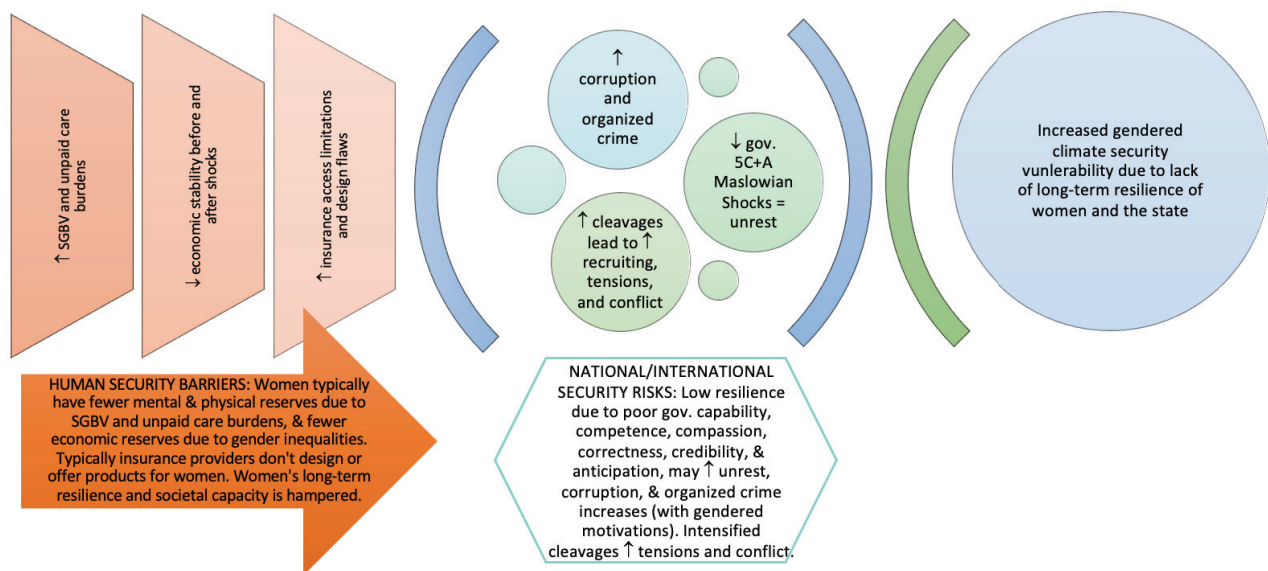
↑ SGBV and unpaid care burdens

↓economic stability before and after shocks

↑ insurance access limitations and design flaws

HUMAN SECURITY BARRIERS: Women typically have fewer mental & physical reserves due to SGBV and unpaid care burdens, & fewer economic reserves due to gender inequalities. Typically insurance providers don't design or offer products for women. Women's long-term resilience and societal capacity is hampered.

↑ corruption and organized crime

↓ gov. 5C+A Maslowian Shocks = unrest

↑ cleavages lead to ↑ recruiting, tensions, and conflict

NATIONAL/INTERNATIONAL SECURITY RISKS: Low resilience due to poor gov. capability, competence, compassion, correctness, credibility, & anticipation, may ↑ unrest, corruption, & organized crime increases (with gendered motivations). Intensified cleavages ↑ tensions and conflict.

Increased gendered climate security vunlerability due to lack of long-term resilience of women and the state